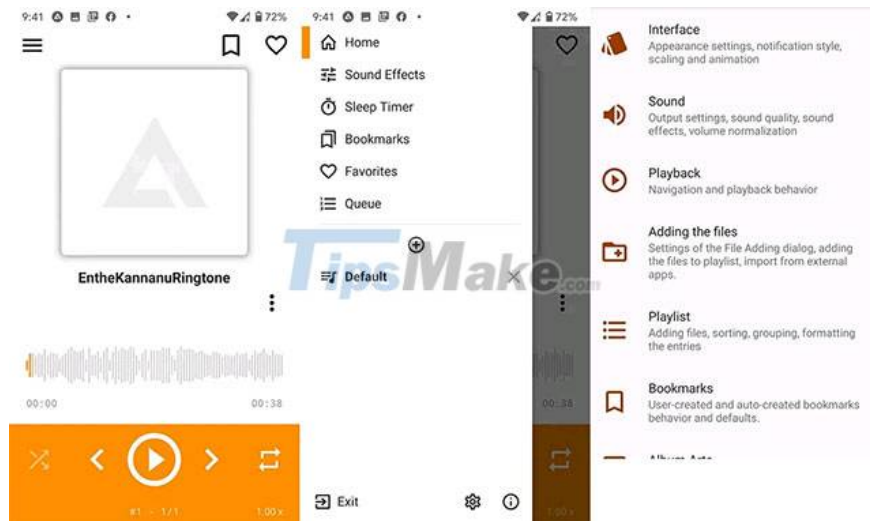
9:41 72%

EntheKannanuRingtone

00:00 00:38

#1 - 1/1 1.00 x

9:41 72%

Home
Sound Effects
Sleep Timer
Bookmarks
Favorites
Queue

Default

Exit

00:38

TipsMake.com

Interface
Appearance settings, notification style, scaling and animation

Sound
Output settings, sound quality, sound effects, volume normalization

Playback
Navigation and playback behavior

Adding the files
Settings of the File Adding dialog, adding the files to playlist, import from external apps.

Playlist
Adding files, sorting, grouping, formatting the entries

Bookmarks
User-created and auto-created bookmarks behavior and defaults.

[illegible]